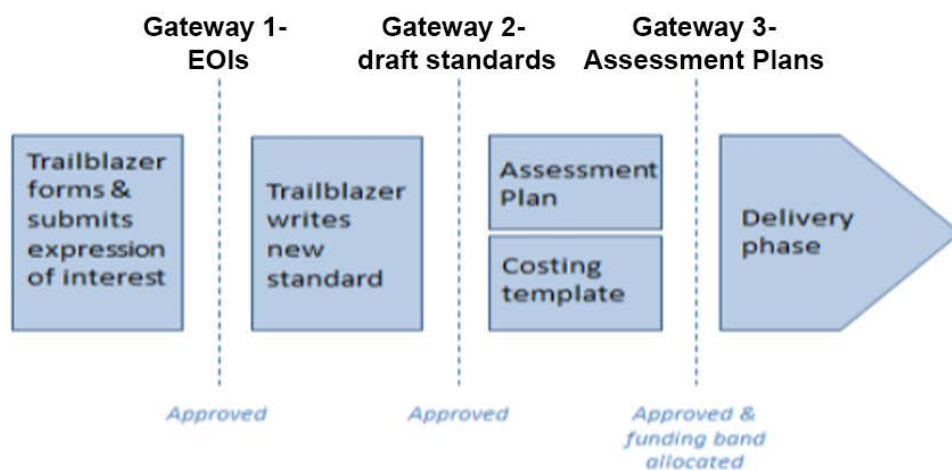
Gateway 1- EOIs

Gateway 2- draft standards

Gateway 3- Assessment Plans

Trailblazer forms & submits expression of interest

Approved

Trailblazer writes new standard

Approved

Assessment Plan

Costing template

Approved & funding band allocated

Delivery phase